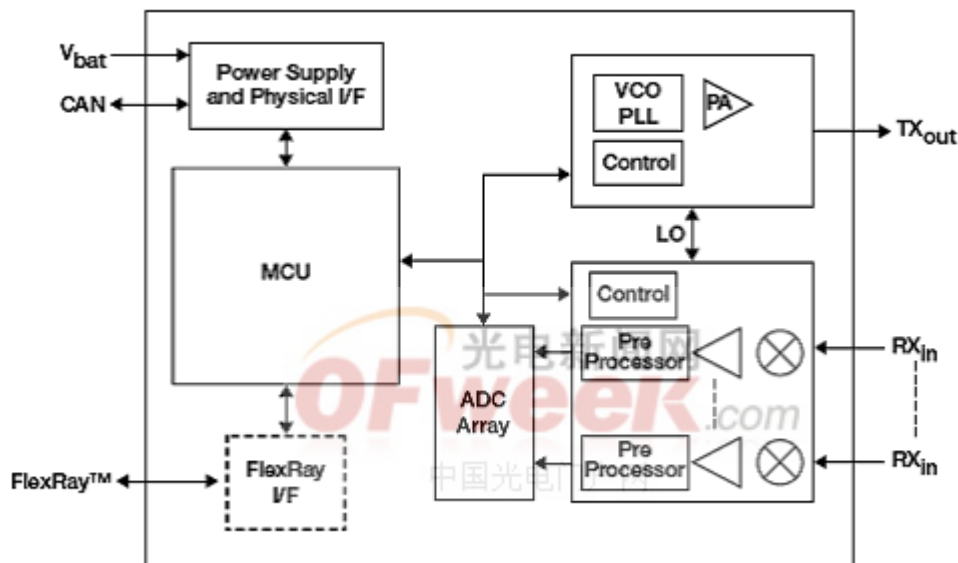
$V_{bat}$
CAN
Power Supply and Physical I/F
VCO PLL
PA
Control
$TX_{out}$
MCU
LO
Control
Pre Processor
$RX_{in}$
ADC Array
Pre Processor
$RX_{in}$
FlexRay™
FlexRay I/F
光电新闻网
OFweek.com
中国光电门户网